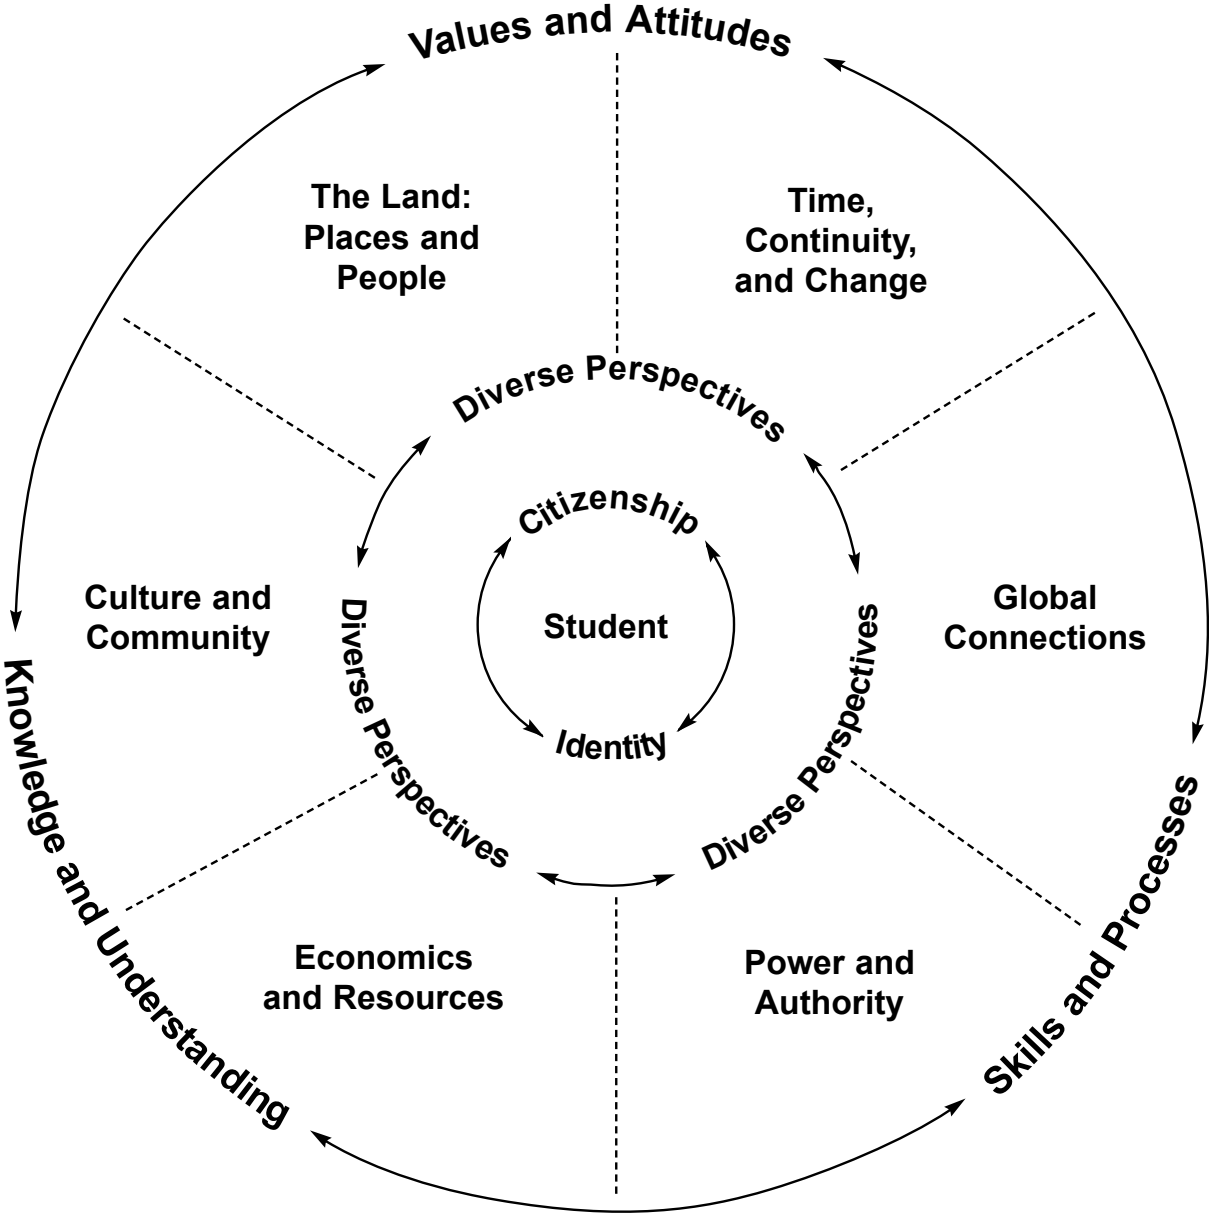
Values and Attitudes

The Land: Places and People

Time, Continuity, and Change

Diverse Perspectives

Culture and Community

Citizenship

Student

Identity

Global Connections

Diverse Perspectives

Diverse Perspectives

Diverse Perspectives

Knowledge and Understanding

Skills and Processes

Economics and Resources

Power and Authority